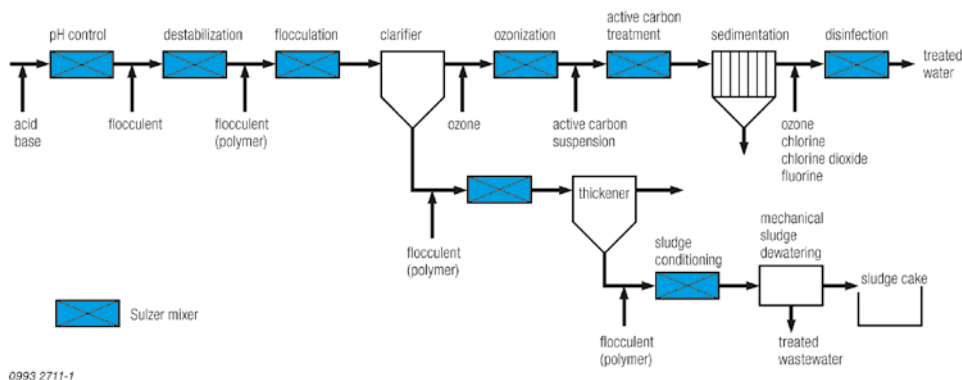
pH control
destabilization
flocculation
clarifier
ozonization
active carbon treatment
sedimentation
disinfection
treated water

acid base
flocculent
flocculent (polymer)
ozone
active carbon suspension
ozone chlorine chlorine dioxide fluorine

thickener
flocculent (polymer)
sludge conditioning
mechanical sludge dewatering
sludge cake
flocculent (polymer)
treated wastewater

Sulzer mixer

0993 2711-1